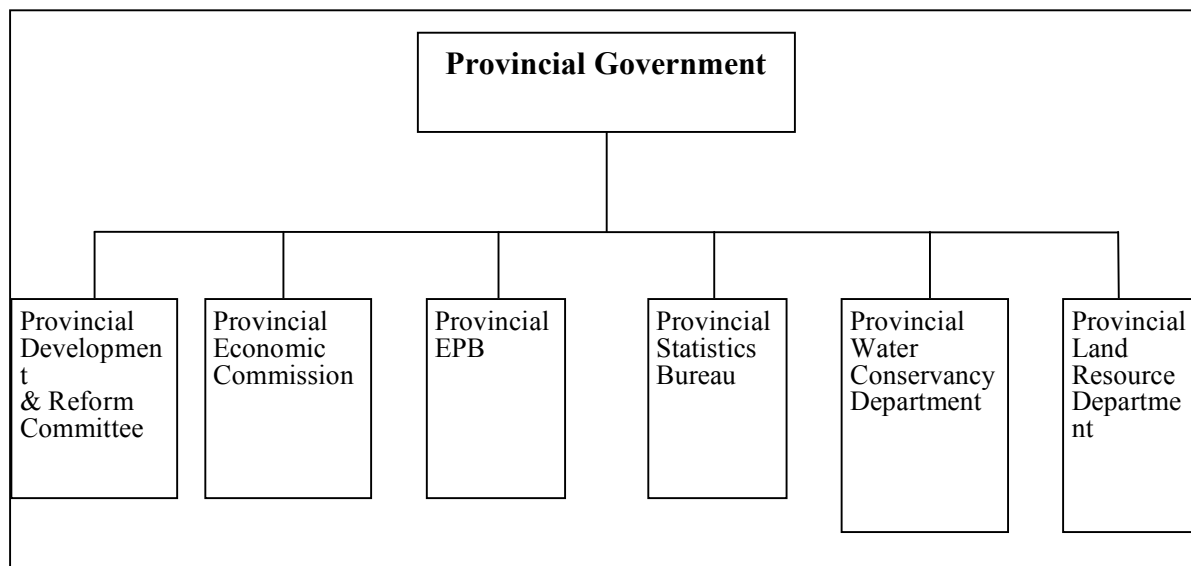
Provincial Government

Provincial Development & Reform Committee

Provincial Economic Commission

Provincial EPB

Provincial Statistics Bureau

Provincial Water Conservancy Department

Provincial Land Resource Department